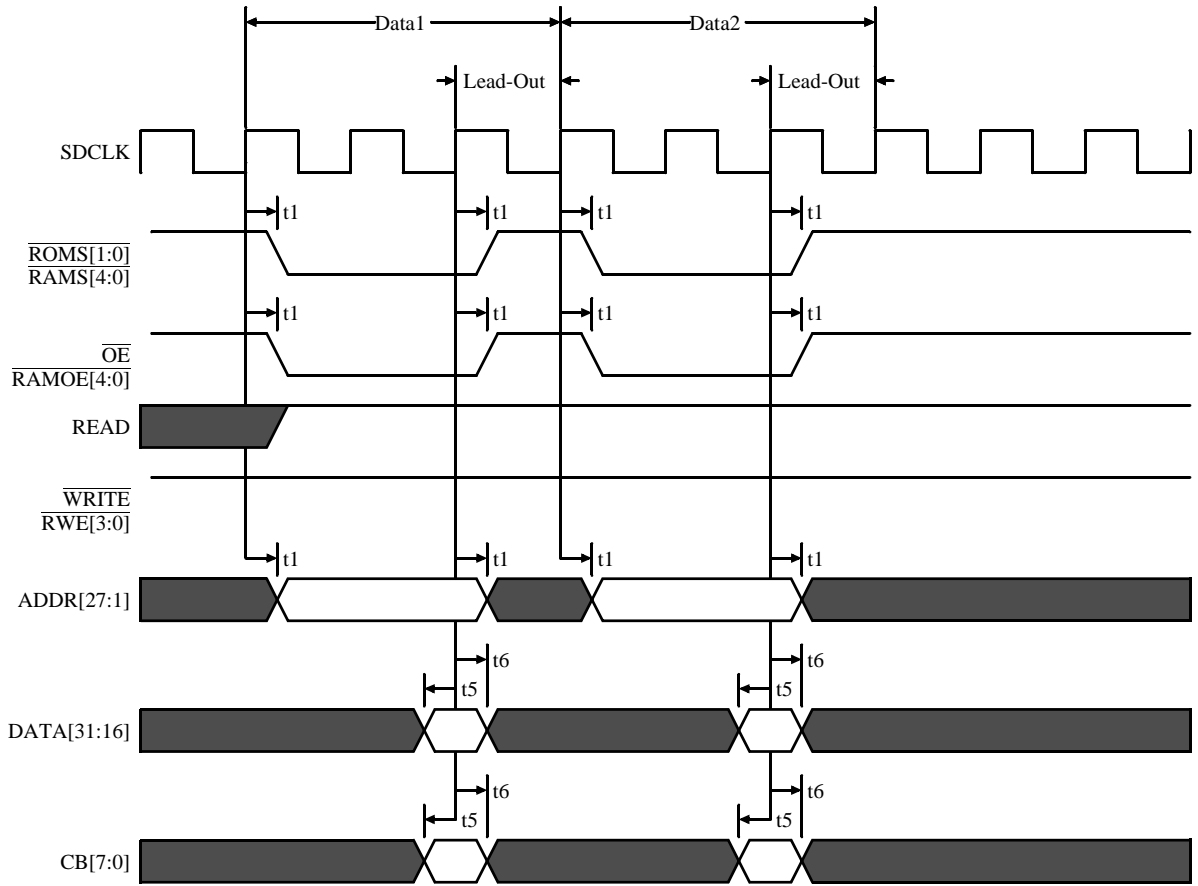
Data1
Data2
Lead-Out
Lead-Out
SDCLK
t1
t1
t1
t1
$\overline{ROMS[1:0]}$
$\overline{RAMS[4:0]}$
t1
t1
t1
t1
$\overline{OE}$
$\overline{RAMOE[4:0]}$
READ
$\overline{WRITE}$
$\overline{RWE[3:0]}$
t1
t1
t1
t1
ADDR[27:1]
t6
t5
t6
t5
DATA[31:16]
t6
t5
t6
t5
CB[7:0]